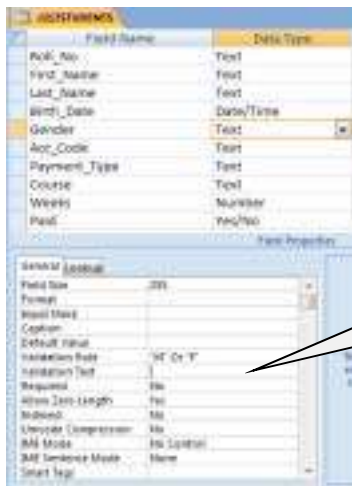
JOSTUDENTS

| Field Name | Data Type |
|---|---|
| Roll_No | Text |
| First_Name | Text |
| Last_Name | Text |
| Birth_Date | Date/Time |
| Gender | Text |
| Acc_Code | Text |
| Payment_Type | Text |
| Course | Text |
| Weeks | Number |
| Paid | Yes/No |

Field Properties

General Lookup

| | |
|---|---|
| Field Size | 255 |
| Format | |
| Input Mask | |
| Caption | |
| Default Value | |
| Validation Rule | "M" Or "F" |
| Validation Text | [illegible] |
| Required | No |
| Allow Zero Length | Yes |
| Indexed | No |
| Unicode Compression | No |
| IME Mode | No Control |
| IME Sentence Mode | None |
| Smart Tags | |